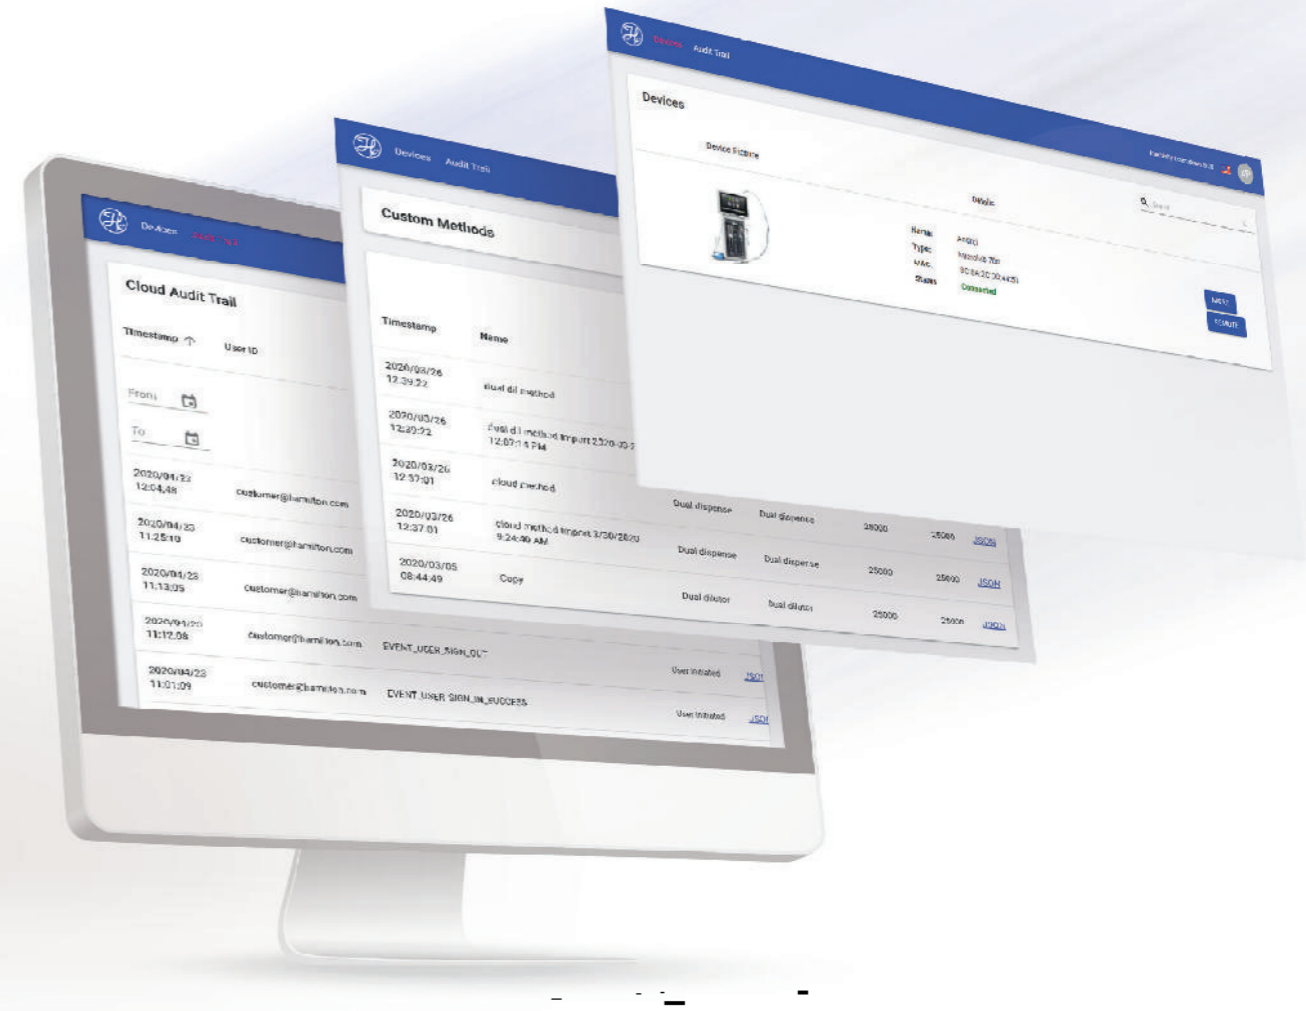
Devices Audit Trail

Devices

Device Picture

Details

Name: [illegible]
Type: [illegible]
MAC: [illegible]
Status: Connected

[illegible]
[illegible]

Devices Audit Trail

Custom Methods

| Timestamp | Name | | | | | |
|---|---|---|---|---|---|---|
| 2020/03/26 12:39:22 | dual dil method | | | | | |
| 2020/03/26 12:39:22 | dual dil method import 2020-03-2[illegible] 12:07:15 PM | | | | | |
| 2020/03/26 12:37:01 | cloud method | Dual dispense | Dual dispense | 25000 | 25000 | JSON |
| 2020/03/26 12:37:01 | cloud method import 3/30/2020 9:24:49 AM | Dual dispense | Dual dispense | 25000 | 25000 | JSON |
| 2020/03/05 08:44:49 | Copy | Dual dilutor | Dual dilutor | 25000 | 25000 | JSON |

Devices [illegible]

Cloud Audit Trail

Timestamp User ID

From

To

| | | | | |
|---|---|---|---|---|
| 2020/04/23 12:04:48 | customer@hamilton.com | | | |
| 2020/04/23 11:25:10 | customer@hamilton.com | | | |
| 2020/04/23 11:13:05 | customer@hamilton.com | | | |
| 2020/04/23 11:12:06 | customer@hamilton.com | EVENT_USER_SIGN_OUT | User Initiated | JSO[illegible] |
| 2020/04/23 11:01:09 | customer@hamilton.com | EVENT_USER_SIGN_IN_SUCCESS | User Initiated | JSO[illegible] |